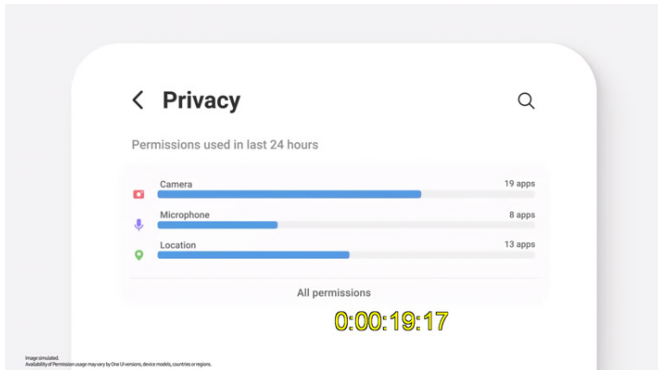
Privacy

Permissions used in last 24 hours

Camera 19 apps

Microphone 8 apps

Location 13 apps

All permissions

0:00:19:17

Image simulated.
Availability of Permission usage may vary by One UI versions, device models, countries or regions.